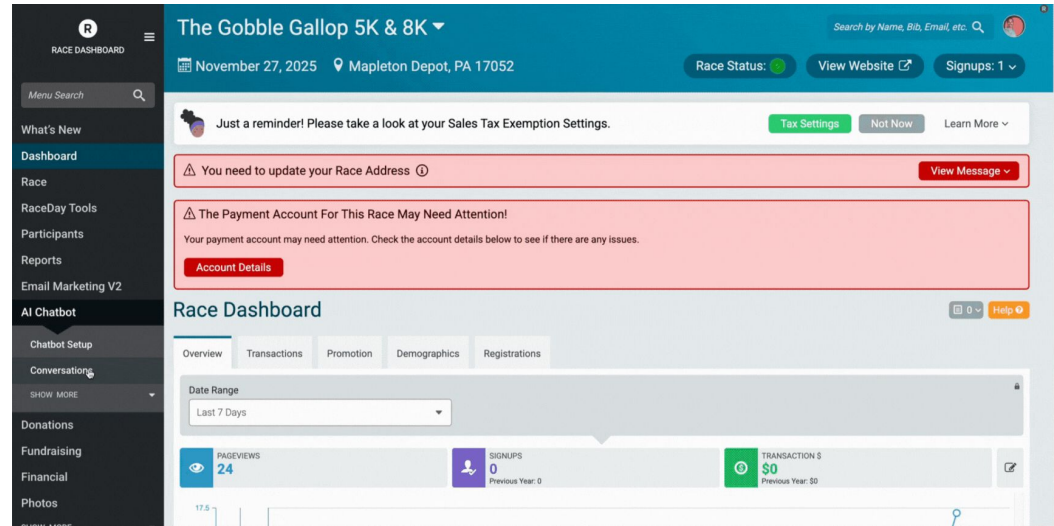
RACE DASHBOARD

Menu Search

What's New
Dashboard
Race
RaceDay Tools
Participants
Reports
Email Marketing V2
AI Chatbot
Chatbot Setup
Conversations
SHOW MORE
Donations
Fundraising
Financial
Photos

The Gobble Gallop 5K & 8K

Search by Name, Bib, Email, etc.

November 27, 2025 Mapleton Depot, PA 17052

Race Status: View Website Signups: 1

Just a reminder! Please take a look at your Sales Tax Exemption Settings.

Tax Settings Not Now Learn More

You need to update your Race Address

View Message

The Payment Account For This Race May Need Attention!

Your payment account may need attention. Check the account details below to see if there are any issues.

Account Details

Race Dashboard

0 Help

Overview Transactions Promotion Demographics Registrations

Date Range

Last 7 Days

PAGEVIEWS
24

SIGNUPS
0
Previous Year: 0

TRANSACTION $
$0
Previous Year: $0

17.5